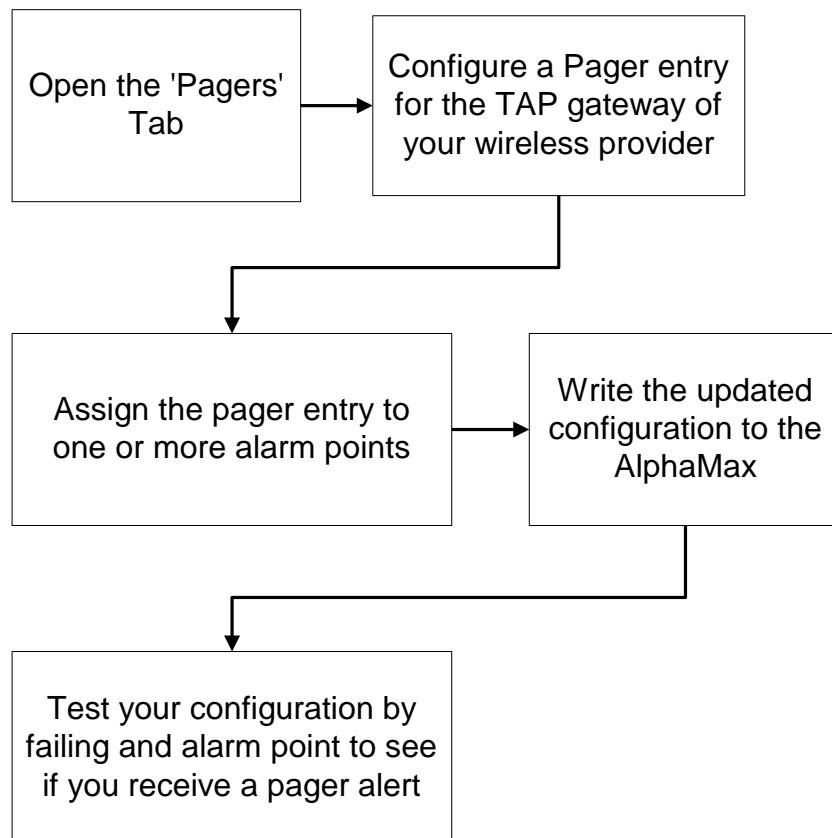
Open the 'Pagers' Tab

Configure a Pager entry for the TAP gateway of your wireless provider

Assign the pager entry to one or more alarm points

Write the updated configuration to the AlphaMax

Test your configuration by failing and alarm point to see if you receive a pager alert